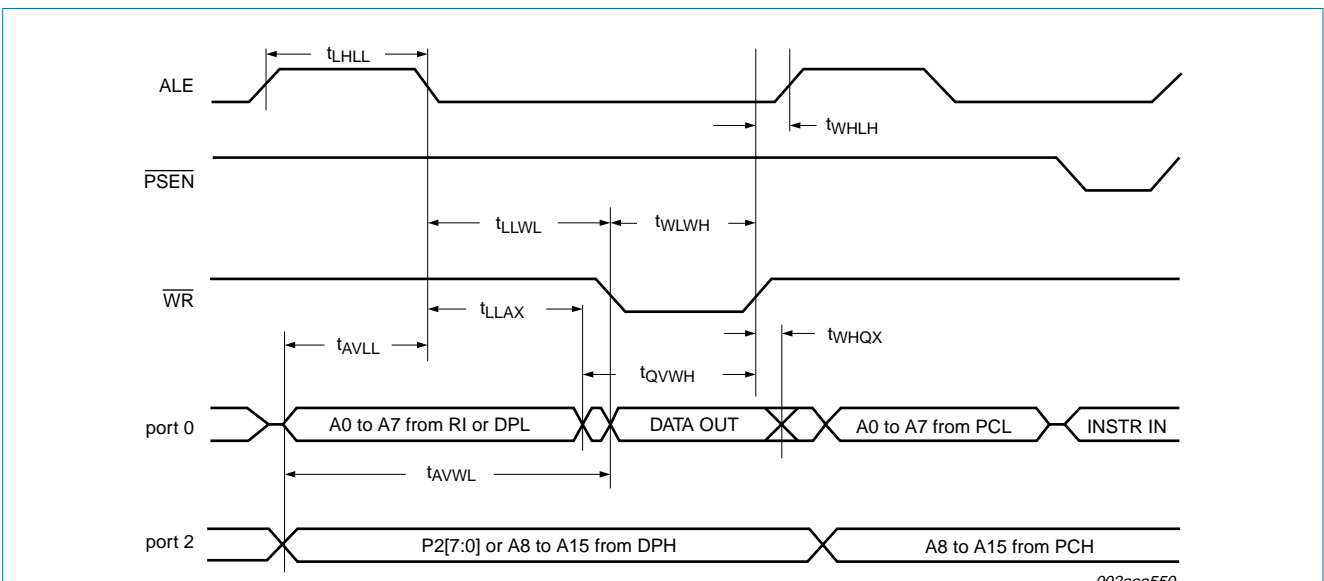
$t_{LHLL}$

ALE

$t_{WHLH}$

$\overline{PSEN}$

$t_{LLWL}$

$t_{WLWH}$

$\overline{WR}$

$t_{LLAX}$

$t_{AVLL}$

$t_{WHQX}$

$t_{QVWH}$

port 0

A0 to A7 from RI or DPL

DATA OUT

A0 to A7 from PCL

INSTR IN

$t_{AVWL}$

port 2

P2[7:0] or A8 to A15 from DPH

A8 to A15 from PCH

002aaa550